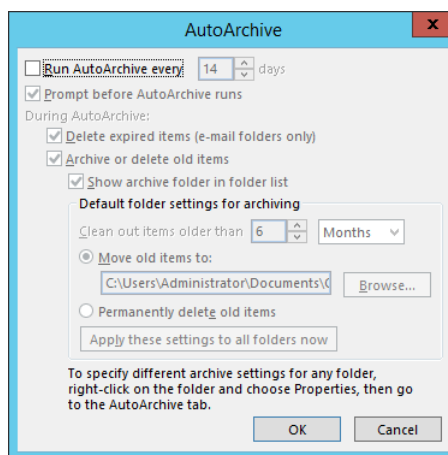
AutoArchive

Run AutoArchive every 14 days

Prompt before AutoArchive runs

During AutoArchive:

Delete expired items (e-mail folders only)

Archive or delete old items

Show archive folder in folder list

Default folder settings for archiving

Clean out items older than 6 Months

Move old items to:

C:\Users\Administrator\Documents\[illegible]

Browse...

Permanently delete old items

Apply these settings to all folders now

To specify different archive settings for any folder, right-click on the folder and choose Properties, then go to the AutoArchive tab.

OK

Cancel